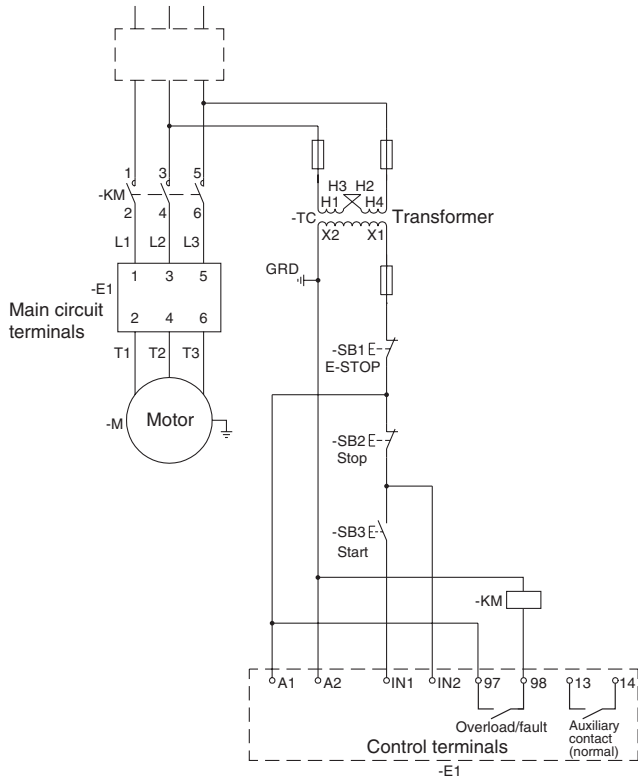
1 3 5
-KM
2 4 6
L1 L2 L3
-E1
1 3 5
Main circuit terminals
2 4 6
T1 T2 T3
-M
Motor
H3 H2
H1 H4
-TC
Transformer
X2 X1
GRD
-SB1
E-STOP
-SB2
Stop
-SB3
Start
-KM
A1 A2 IN1 IN2 97 98 13 14
Overload/fault
Auxiliary contact (normal)
Control terminals
-E1